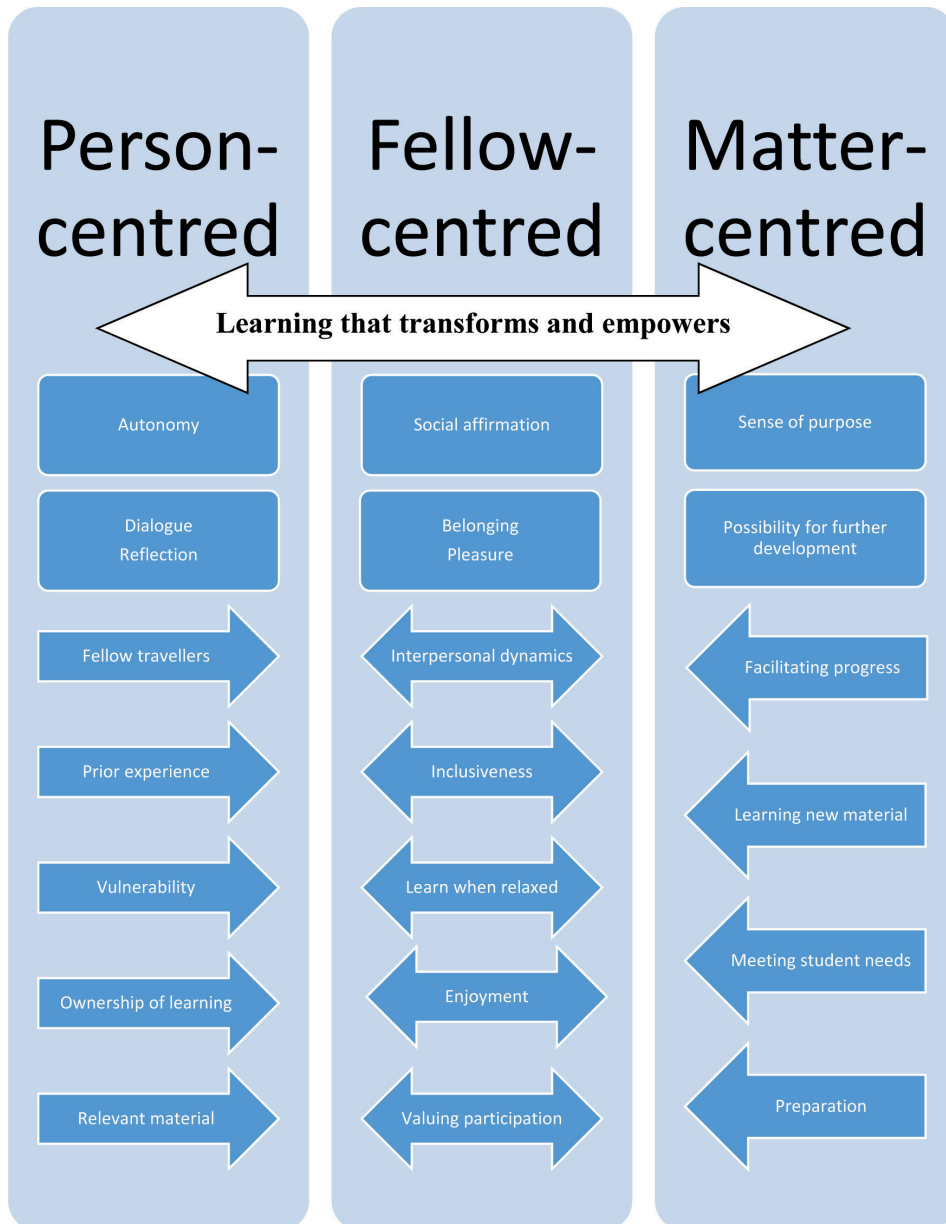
Person-centred

Fellow-centred

Matter-centred

Learning that transforms and empowers

Autonomy

Dialogue
Reflection

Fellow travellers

Prior experience

Vulnerability

Ownership of learning

Relevant material

Social affirmation

Belonging
Pleasure

Interpersonal dynamics

Inclusiveness

Learn when relaxed

Enjoyment

Valuing participation

Sense of purpose

Possibility for further development

Facilitating progress

Learning new material

Meeting student needs

Preparation